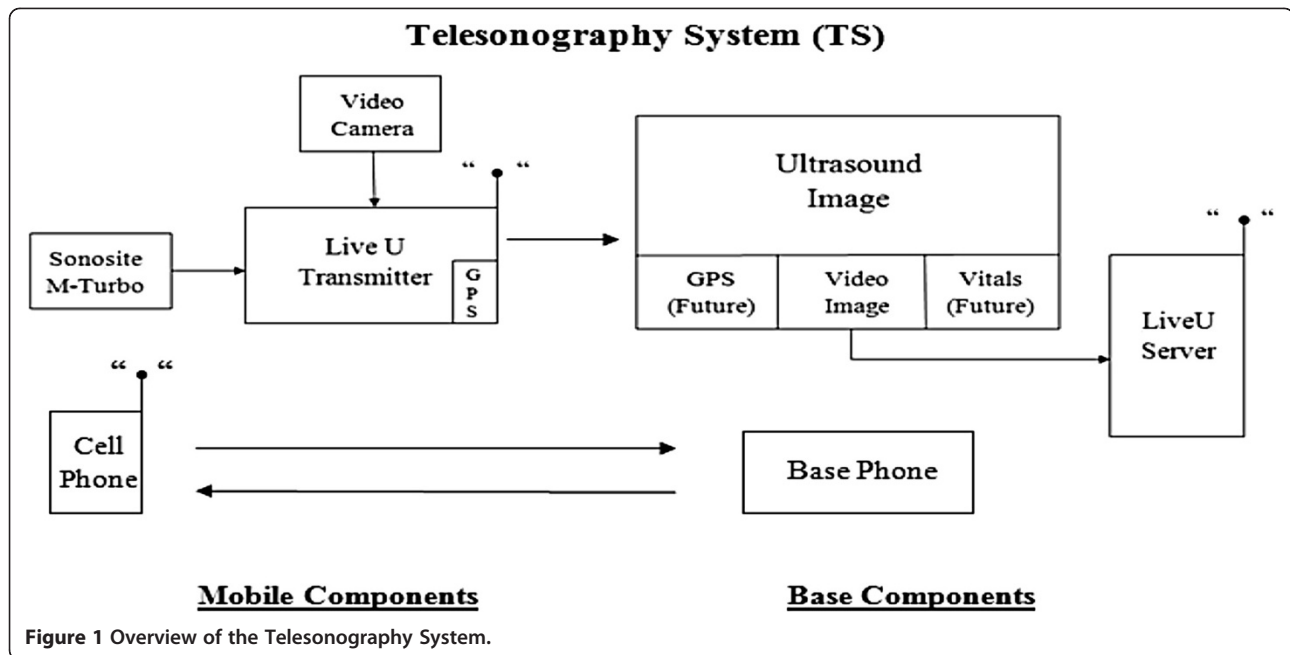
Telesonography System (TS)

Video Camera

" "

Sonosite M-Turbo

Live U Transmitter

G P S

Ultrasound Image

GPS (Future)

Video Image

Vitals (Future)

" "

LiveU Server

" "

Cell Phone

Base Phone

Mobile Components

Base Components

Figure 1 Overview of the Telesonography System.